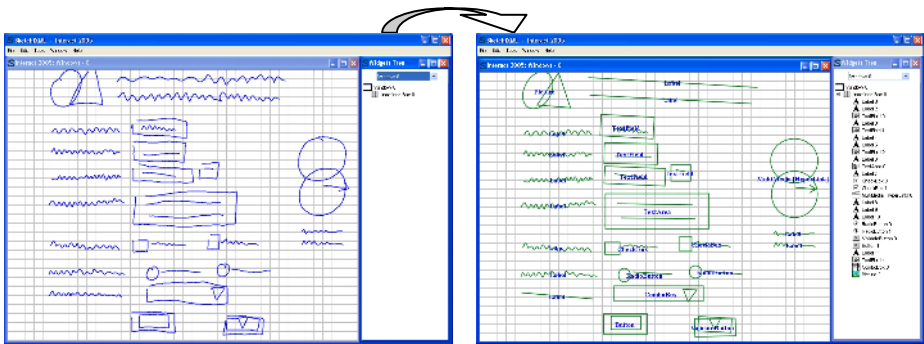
SketchiXML
Interact 2005: Window - 1
Widgets Tree
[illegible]

SketchiXML
Interact 2005: Window - 1
Widgets Tree
Label
Label
Picture
TextField
TextField
TextField
TextField
TextArea
CheckBox
CheckBox
RadioButton
RadioButton
ComboBox
Button
ToggleButton
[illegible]